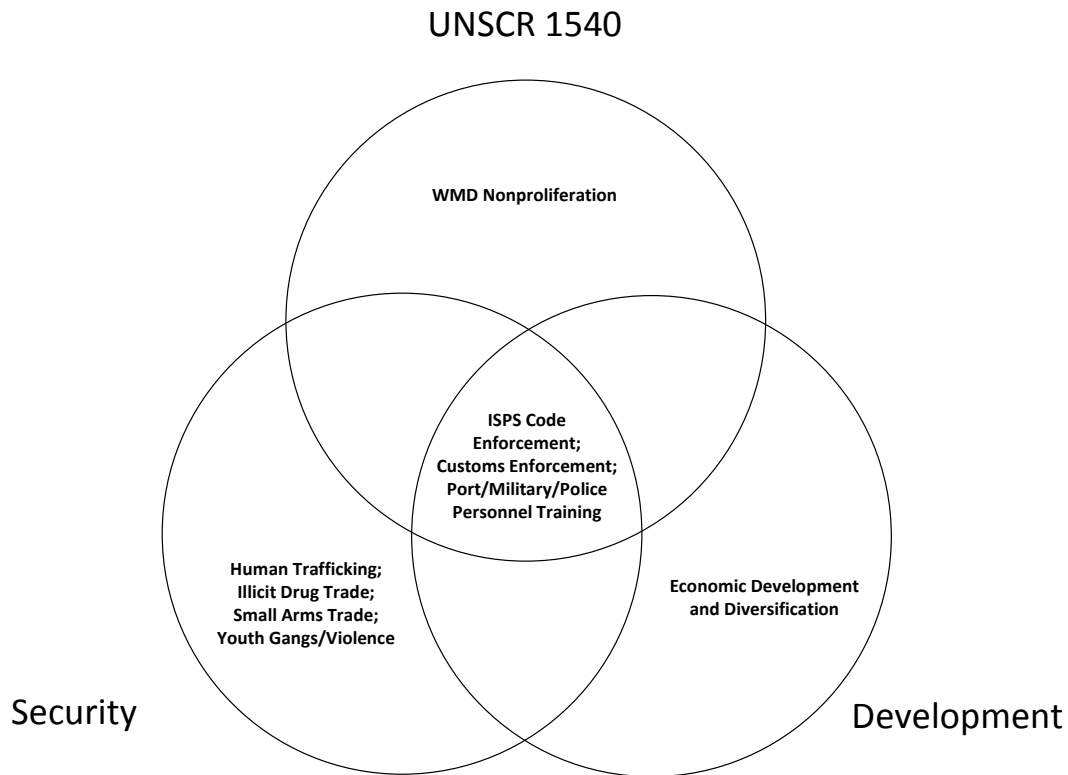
UNSCR 1540

WMD Nonproliferation

ISPS Code Enforcement; Customs Enforcement; Port/Military/Police Personnel Training

Human Trafficking; Illicit Drug Trade; Small Arms Trade; Youth Gangs/Violence

Economic Development and Diversification

Security

Development